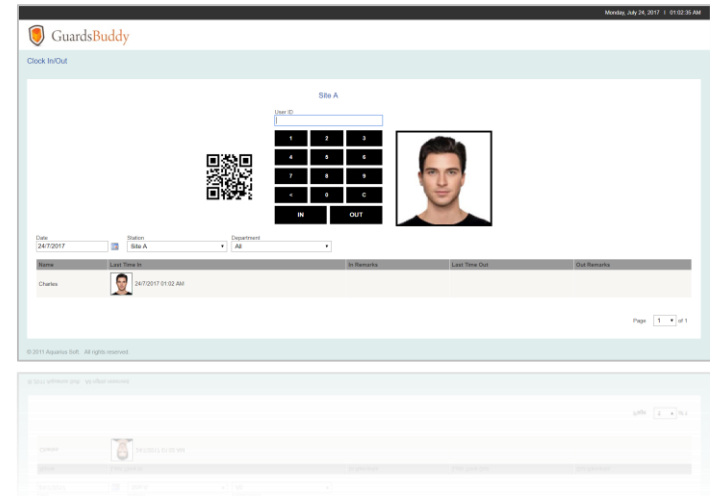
Monday, July 24, 2017 | 01:02:35 AM

GuardsBuddy

Clock In/Out

Site A

User ID

1 2 3
4 5 6
7 8 9
< 0 C
IN OUT

Date
24/7/2017

Station
Site A

Department
All

| Name | Last Time In | In Remarks | Last Time Out | Out Remarks |
|---|---|---|---|---|
| Charles | 24/7/2017 01:02 AM | | | |

Page 1 of 1

© 2011 Aquarius Soft. All rights reserved.